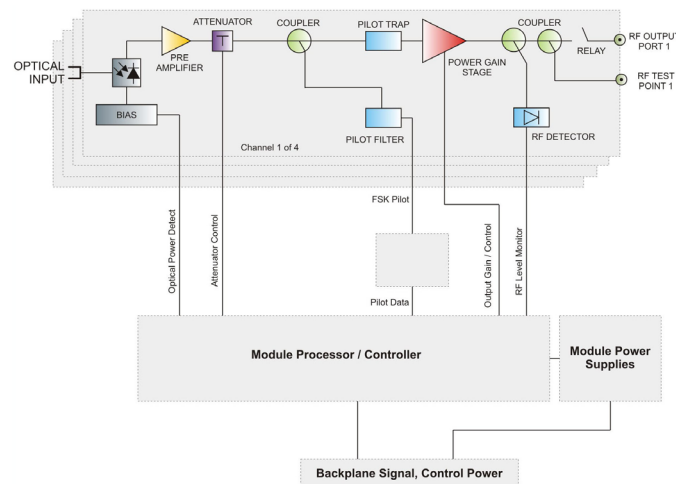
ATTENUATOR
COUPLER
PILOT TRAP
COUPLER
RF OUTPUT PORT 1
OPTICAL INPUT
PRE AMPLIFIER
POWER GAIN STAGE
RELAY
RF TEST POINT 1
BIAS
PILOT FILTER
RF DETECTOR
Channel 1 of 4
FSK Pilot
Optical Power Detect
Attenuator Control
Output Gain / Control
RF Level Monitor
Pilot Data
Module Processor / Controller
Module Power Supplies
Backplane Signal, Control Power